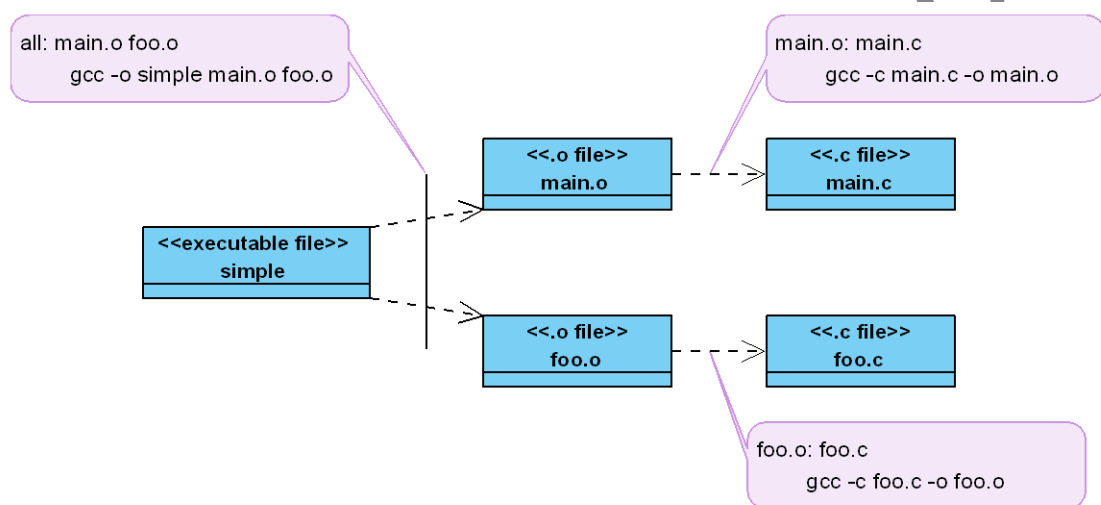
all: main.o foo.o
gcc -o simple main.o foo.o

main.o: main.c
gcc -c main.c -o main.o

<<.o file>>
main.o

<<.c file>>
main.c

<<executable file>>
simple

<<.o file>>
foo.o

<<.c file>>
foo.c

foo.o: foo.c
gcc -c foo.c -o foo.o